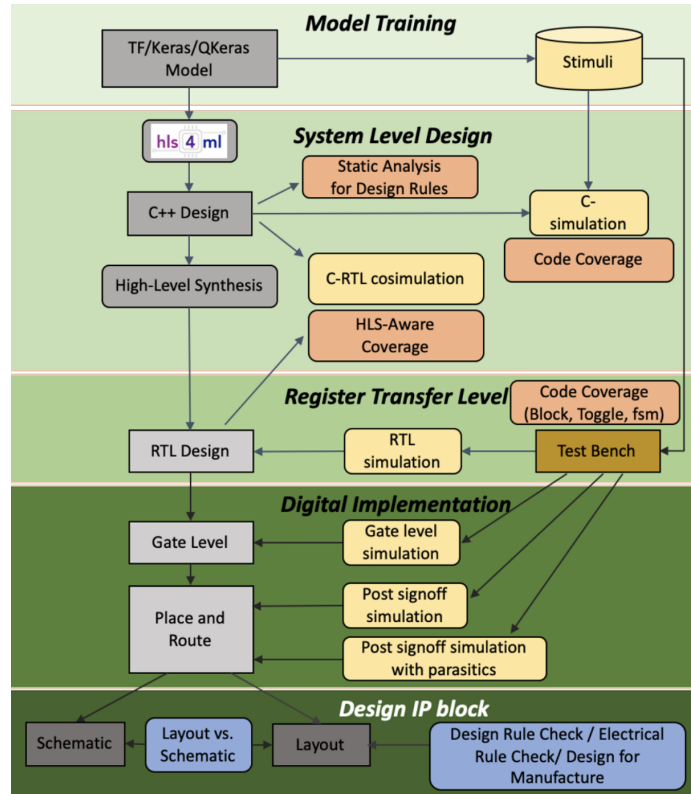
Model Training

TF/Keras/QKeras Model

Stimuli

hls 4 ml

System Level Design

Static Analysis for Design Rules

C++ Design

C-simulation

Code Coverage

High-Level Synthesis

C-RTL cosimulation

HLS-Aware Coverage

Register Transfer Level

Code Coverage (Block, Toggle, fsm)

RTL Design

RTL simulation

Test Bench

Digital Implementation

Gate Level

Gate level simulation

Place and Route

Post signoff simulation

Post signoff simulation with parasitics

Design IP block

Schematic

Layout vs. Schematic

Layout

Design Rule Check / Electrical Rule Check/ Design for Manufacture